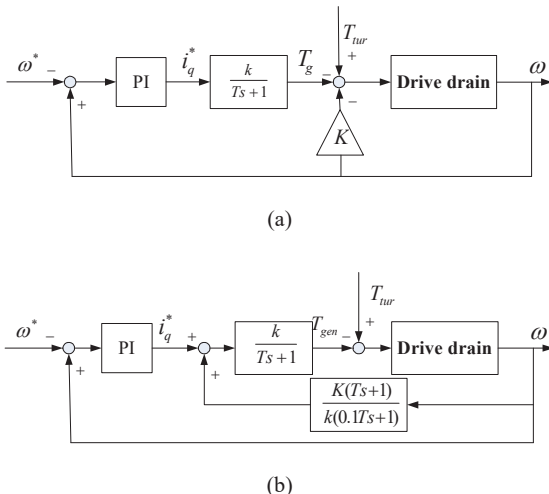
$\omega^*$ – PI $i_q^*$ $\frac{k}{Ts+1}$ $T_g$ – $T_{tur}$ + – Drive drain $\omega$ + $K$

(a)

$\omega^*$ – PI $i_q^*$ + $\frac{k}{Ts+1}$ $T_{gen}$ – $T_{tur}$ + Drive drain $\omega$ + + $\frac{K(Ts+1)}{k(0.1Ts+1)}$

(b)